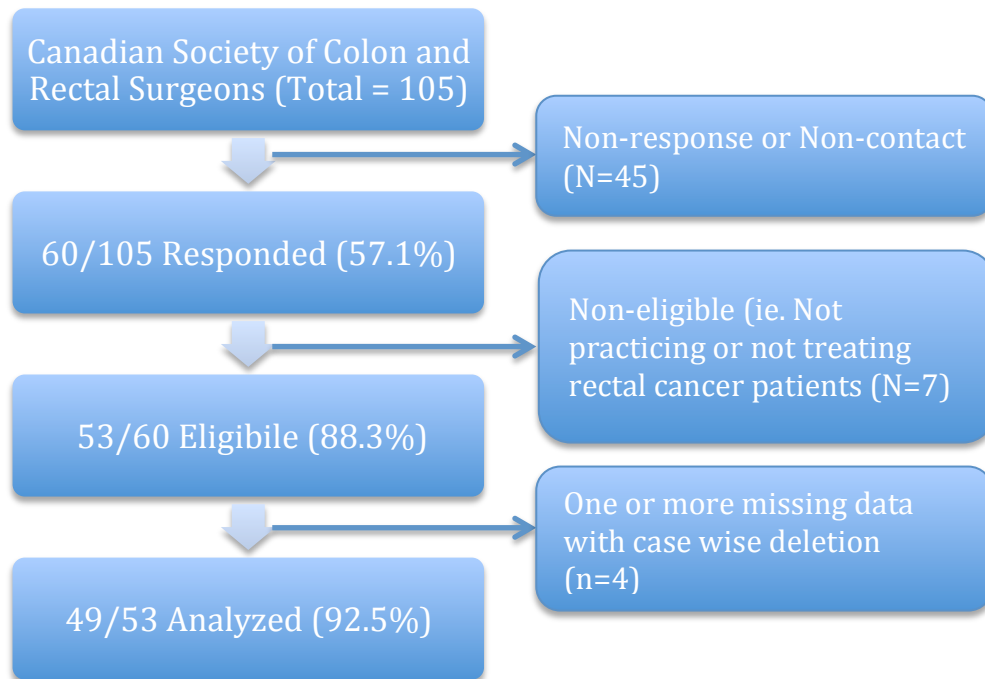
Canadian Society of Colon and Rectal Surgeons (Total = 105)

Non-response or Non-contact (N=45)

60/105 Responded (57.1%)

Non-eligible (ie. Not practicing or not treating rectal cancer patients (N=7)

53/60 Eligibile (88.3%)

One or more missing data with case wise deletion (n=4)

49/53 Analyzed (92.5%)